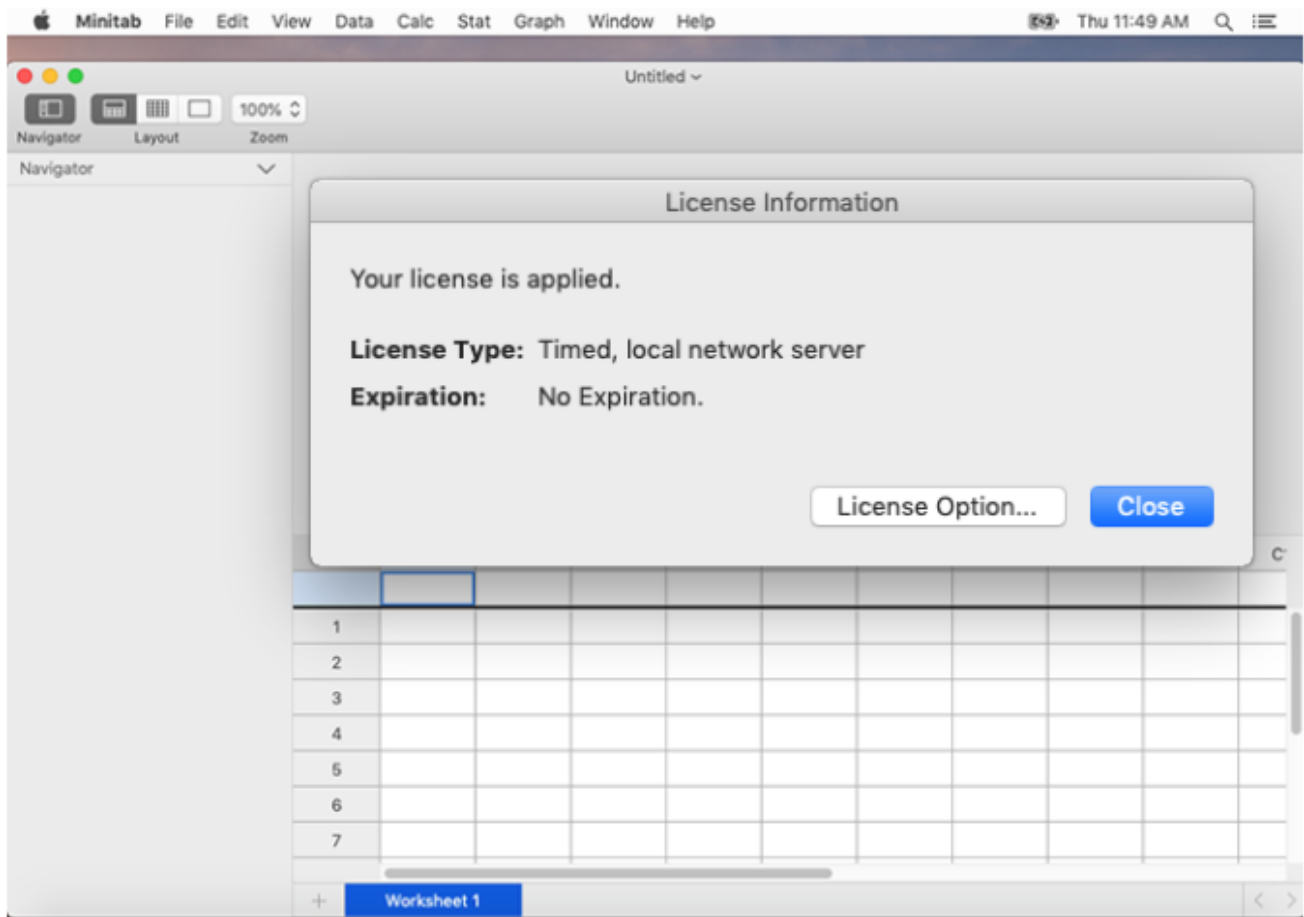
Minitab File Edit View Data Calc Stat Graph Window Help

Thu 11:49 AM

Untitled

100%

Navigator Layout Zoom

Navigator

License Information

Your license is applied.

**License Type:** Timed, local network server

**Expiration:** No Expiration.

License Option... Close

C

1
2
3
4
5
6
7

+ Worksheet 1